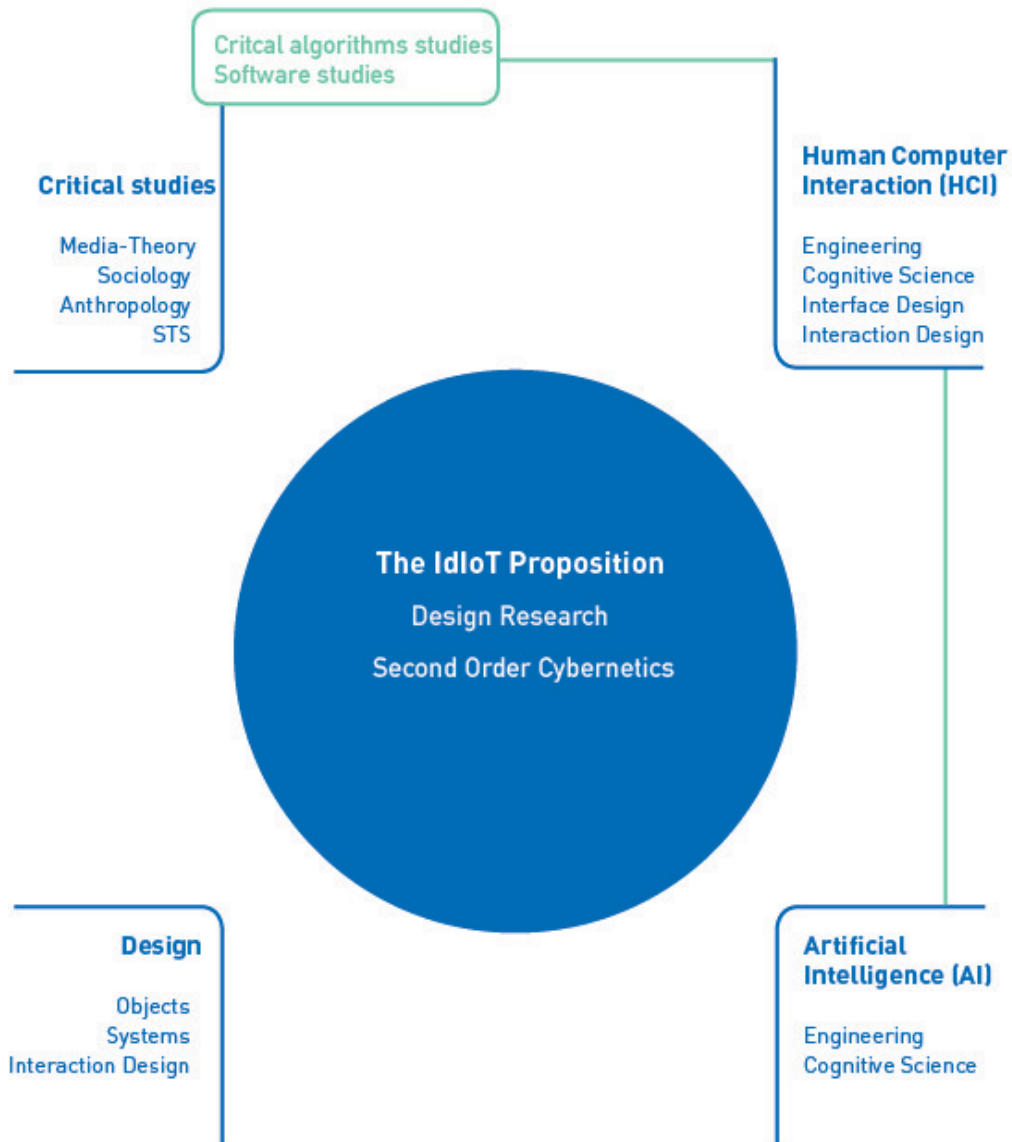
Critcal algorithms studies
Software studies

Critical studies

Media-Theory
Sociology
Anthropology
STS

Human Computer Interaction (HCI)

Engineering
Cognitive Science
Interface Design
Interaction Design

The IdIoT Proposition

Design Research

Second Order Cybernetics

Design

Objects
Systems
Interaction Design

Artificial Intelligence (AI)

Engineering
Cognitive Science